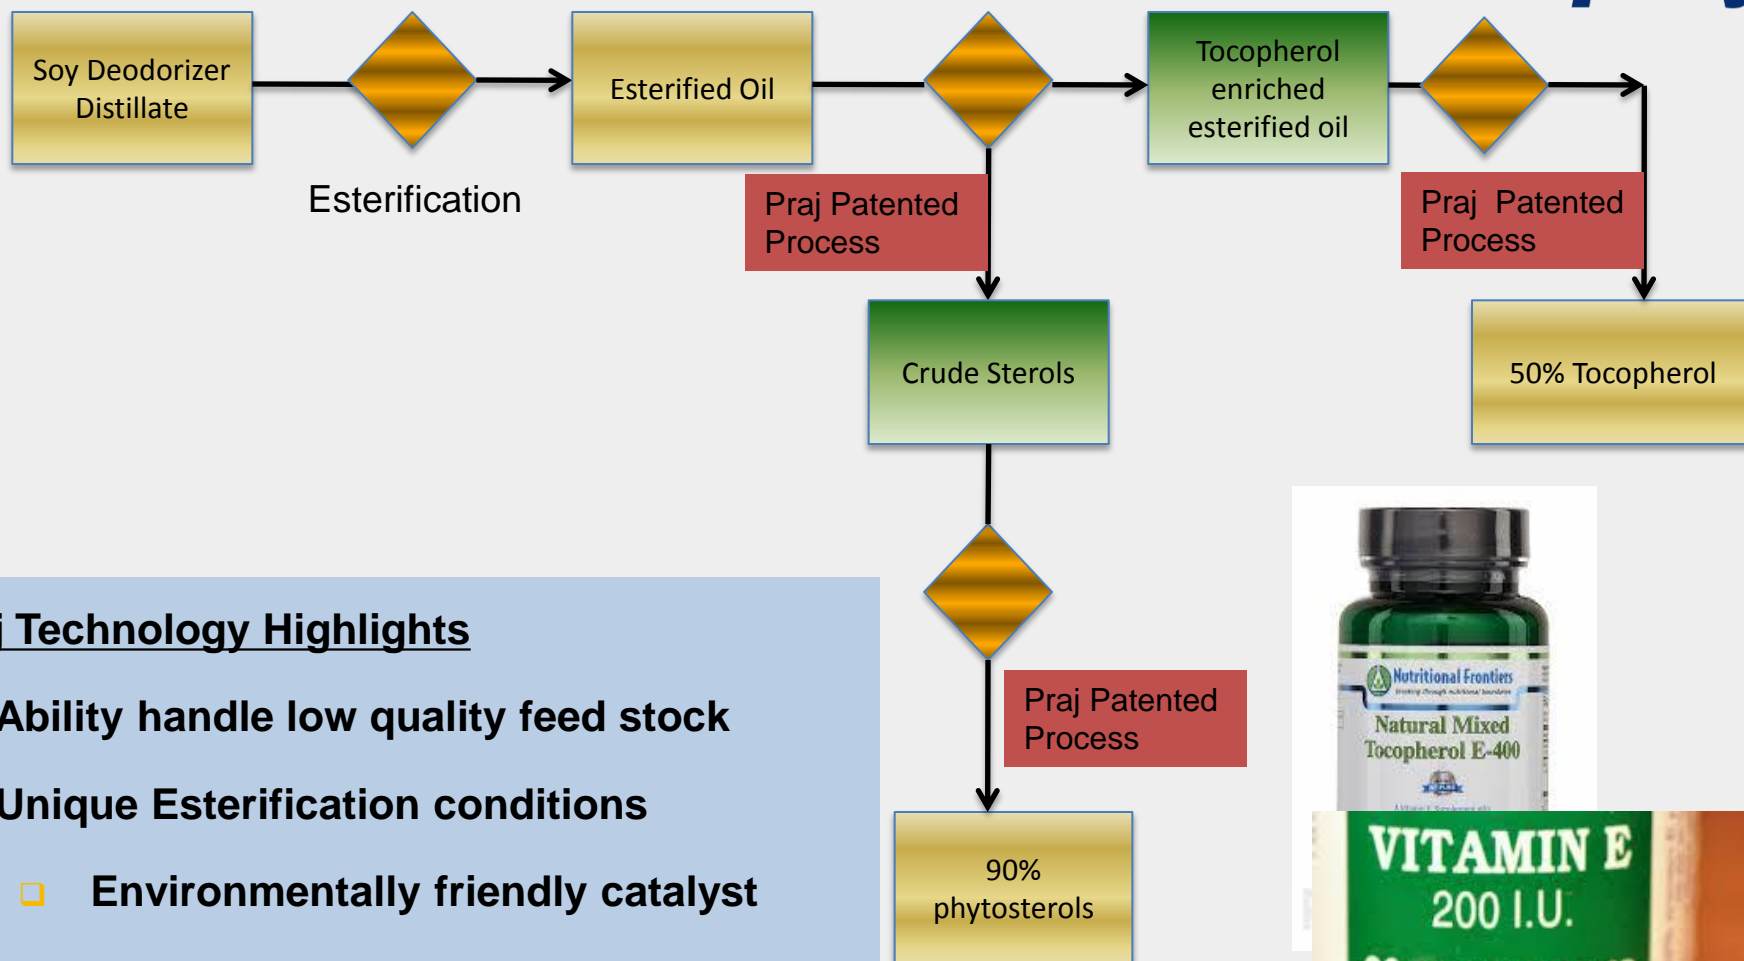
Soy Deodorizer Distillate

Esterification

Esterified Oil

Praj Patented Process

Tocopherol enriched esterified oil

Praj Patented Process

Crude Sterols

50% Tocopherol

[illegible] Technology Highlights

Ability handle low quality feed stock

Unique Esterification conditions

❑ Environmentally friendly catalyst

Praj Patented Process

90% phytosterols

Nutritional Frontiers

Natural Mixed Tocopherol E-400

VITAMIN E 200 I.U.